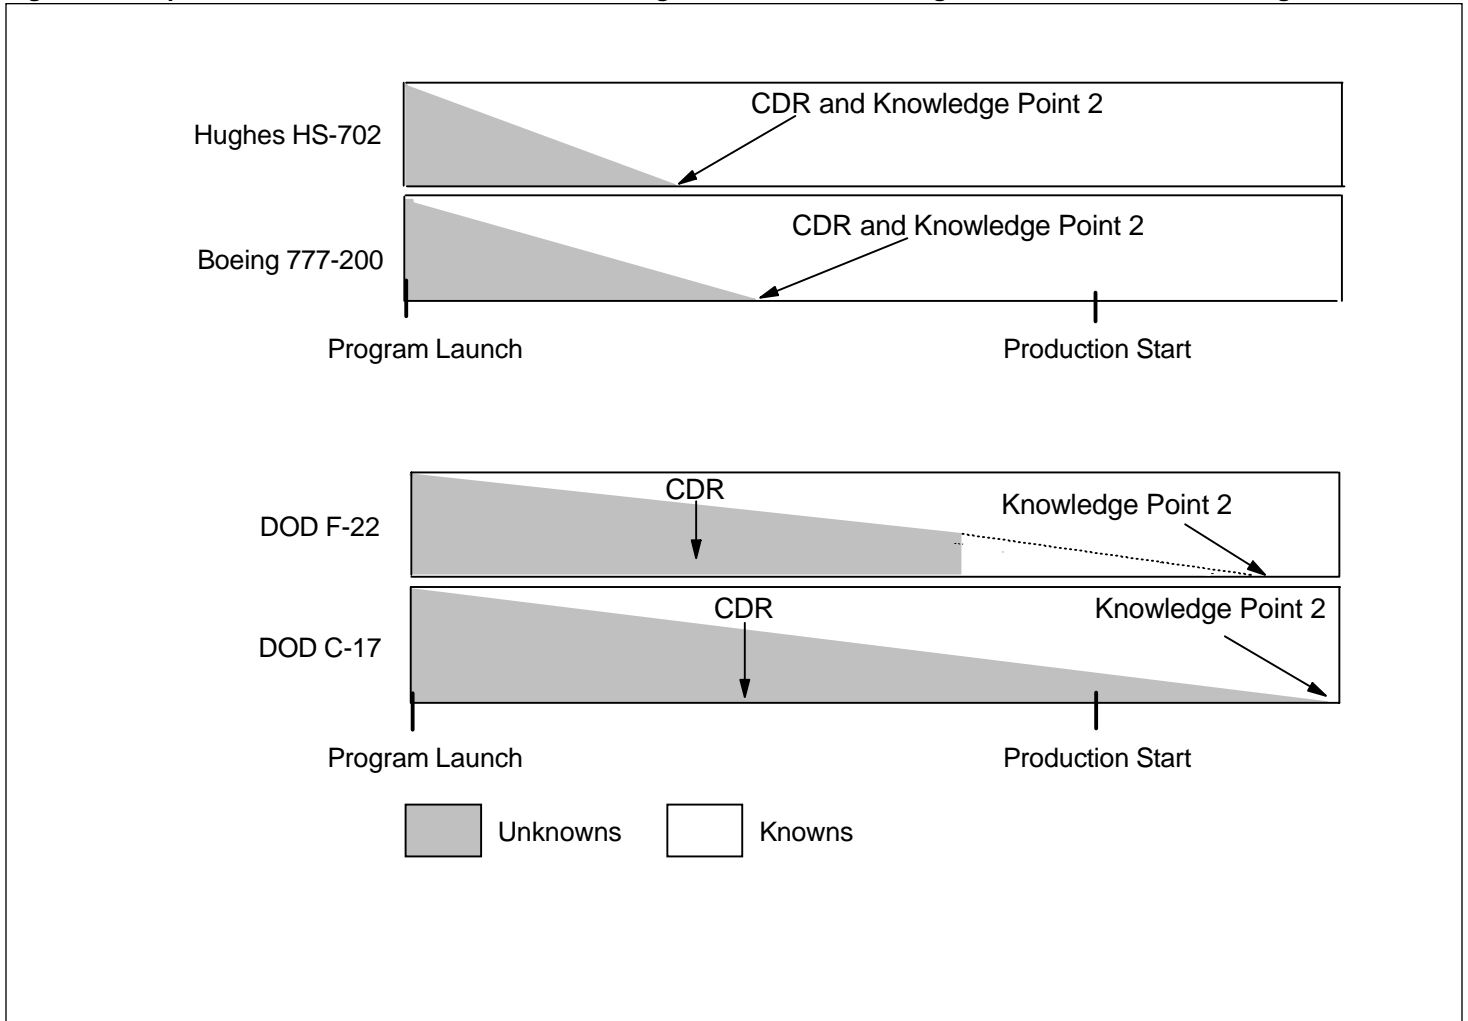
Hughes HS-702

CDR and Knowledge Point 2

Boeing 777-200

CDR and Knowledge Point 2

Program Launch

Production Start

DOD F-22

CDR

Knowledge Point 2

DOD C-17

CDR

Knowledge Point 2

Program Launch

Production Start

Unknowns

Knowns